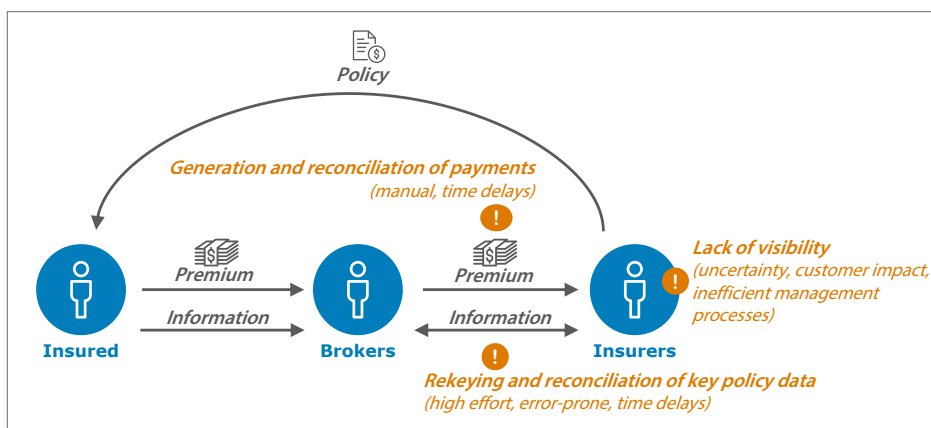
Policy

Generation and reconciliation of payments
(manual, time delays)

!

Premium

Information

Premium

Information

Insured

Brokers

Insurers

!

Lack of visibility
(uncertainty, customer impact, inefficient management processes)

!

Rekeying and reconciliation of key policy data
(high effort, error-prone, time delays)